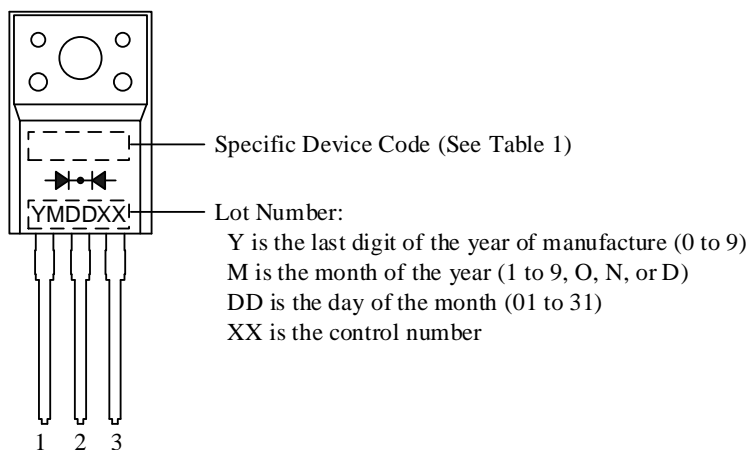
YMDDXX

Specific Device Code (See Table 1)

Lot Number:
Y is the last digit of the year of manufacture (0 to 9)
M is the month of the year (1 to 9, O, N, or D)
DD is the day of the month (01 to 31)
XX is the control number

1 2 3